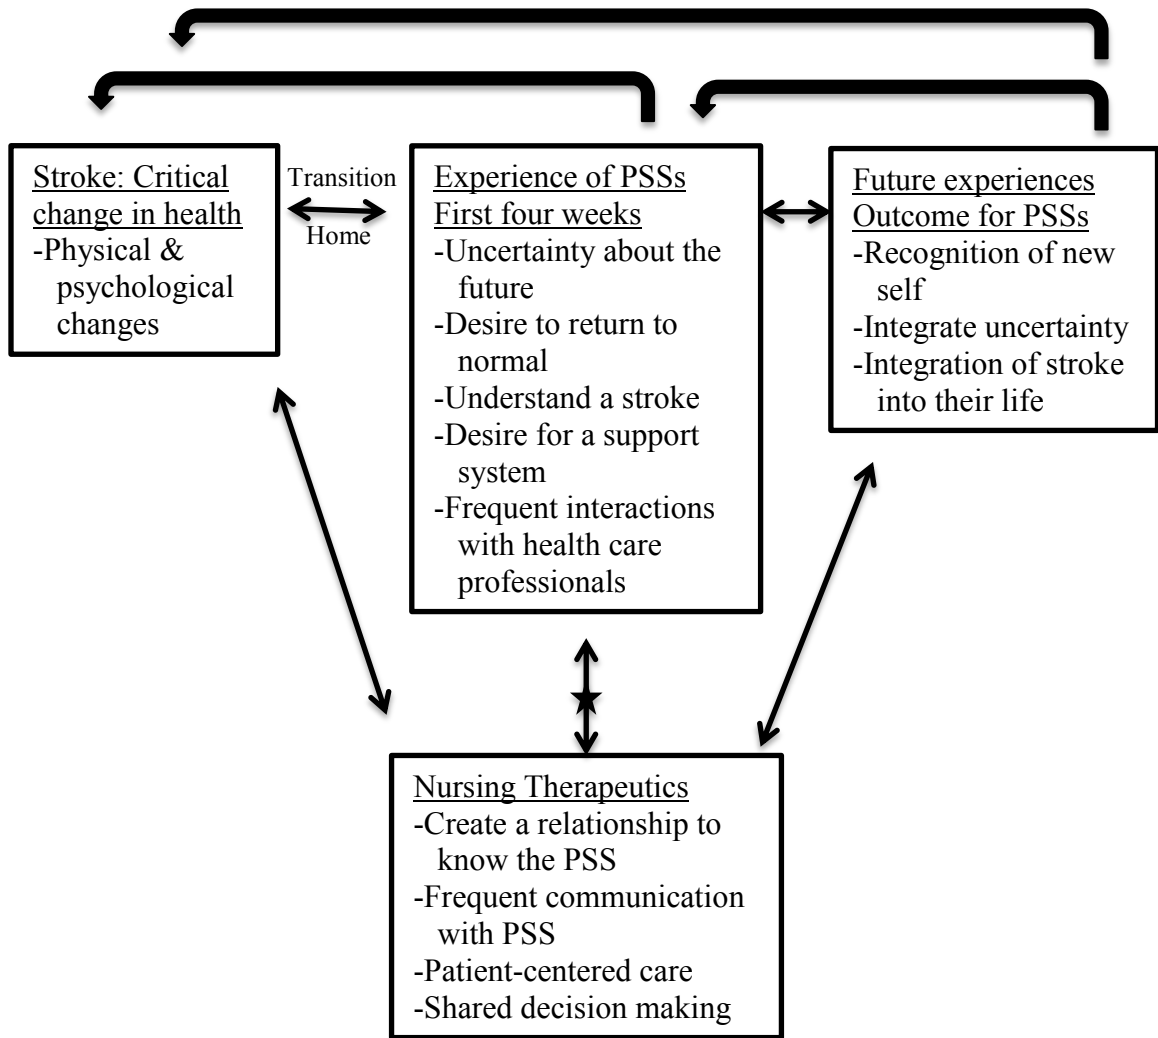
Stroke: Critical change in health
-Physical & psychological changes

Transition
Home

Experience of PSSs
First four weeks
-Uncertainty about the future
-Desire to return to normal
-Understand a stroke
-Desire for a support system
-Frequent interactions with health care professionals

Future experiences
Outcome for PSSs
-Recognition of new self
-Integrate uncertainty
-Integration of stroke into their life

Nursing Therapeutics
-Create a relationship to know the PSS
-Frequent communication with PSS
-Patient-centered care
-Shared decision making